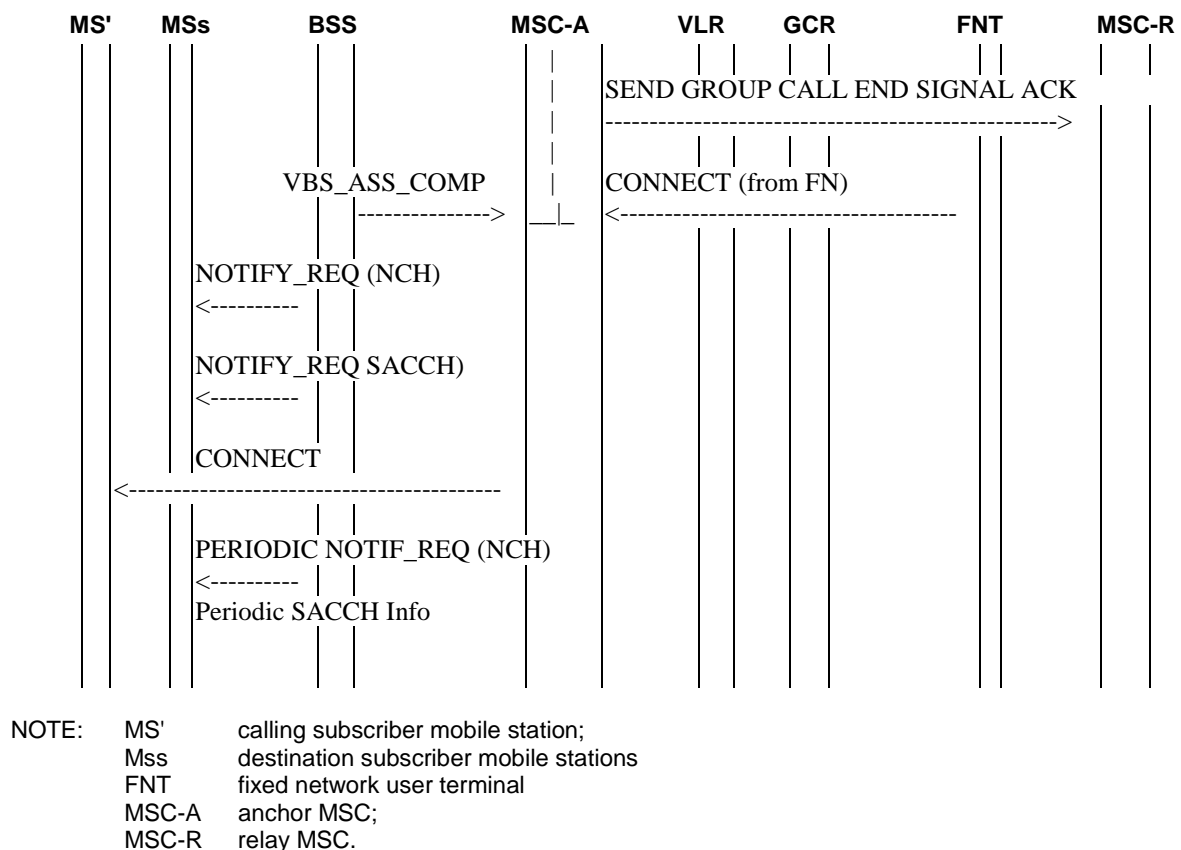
MS' MSs BSS MSC-A VLR GCR FNT MSC-R

SEND GROUP CALL END SIGNAL ACK
------------------------------------------------->

VBS_ASS_COMP
-------------->

CONNECT (from FN)
<-------------------------------------

NOTIFY_REQ (NCH)
<----------

NOTIFY_REQ SACCH)
<----------

CONNECT
<----------------------------------------

PERIODIC NOTIF_REQ (NCH)
<----------
Periodic SACCH Info

NOTE: MS' calling subscriber mobile station;
Mss destination subscriber mobile stations
FNT fixed network user terminal
MSC-A anchor MSC;
MSC-R relay MSC.